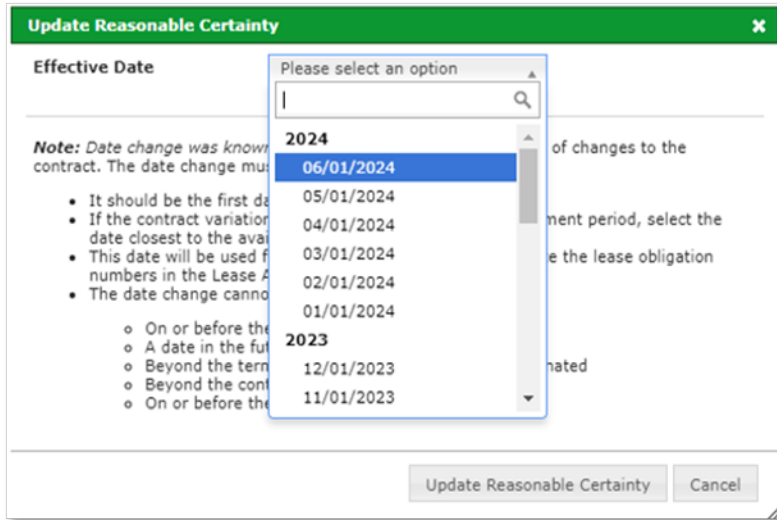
Update Reasonable Certainty

Effective Date

Please select an option

2024
06/01/2024
05/01/2024
04/01/2024
03/01/2024
02/01/2024
01/01/2024
2023
12/01/2023
11/01/2023

**Note:** *Date change was known* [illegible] of changes to the contract. The date change mu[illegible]

- It should be the first da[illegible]
- If the contract variation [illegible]ment period, select the date closest to the avai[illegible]
- This date will be used f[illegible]e the lease obligation numbers in the Lease A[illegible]
- The date change canno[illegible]
  - On or before the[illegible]
  - A date in the fu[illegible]
  - Beyond the term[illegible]nated
  - Beyond the cont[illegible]
  - On or before the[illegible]

Update Reasonable Certainty

Cancel